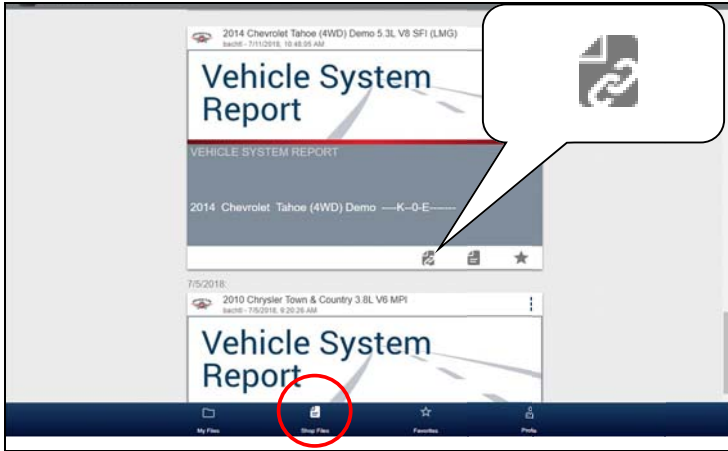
2014 Chevrolet Tahoe (4WD) Demo 5.3L V8 SFI (LMG)
bacht0 - 7/11/2018, 10:48:05 AM

Vehicle System Report

VEHICLE SYSTEM REPORT

2014 Chevrolet Tahoe (4WD) Demo ----K--0-E------

7/5/2018:

2010 Chrysler Town & Country 3.8L V6 MPI
bacht0 - 7/5/2018, 9:20:26 AM

Vehicle System Report

My Files
Shop Files
Favorites
Profile